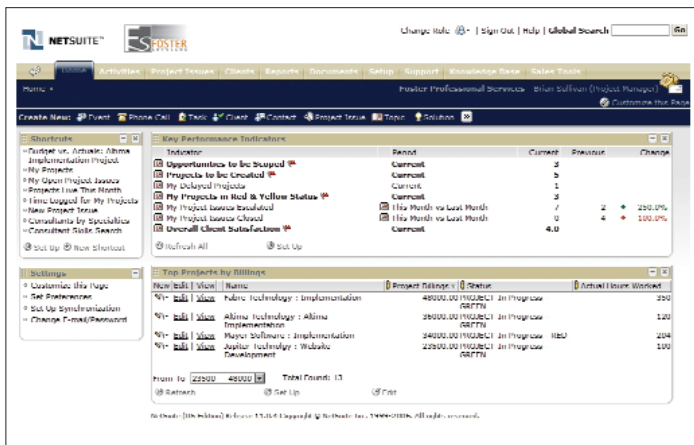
NETSUITE™ FOSTER

Change Role | Sign Out | Help | Global Search Go

Home Activities Project Issues Clients Reports Documents Setup Support Knowledge Base Sales Tools

Home ▾ Foster Professional Services Brian Sullivan (Project Manager)

Customize this Page

Create New: Event Phone Call Task Client Contact Project Issue Topic Solution

Shortcuts

» Budget vs. Actuals: Altima Implementation Project
» My Projects
» My Open Project Issues
» Projects Live This Month
» Time Logged for My Projects
» New Project Issue
» Consultants by Specialties
» Consultant Skills Search

Set Up New Shortcut

Settings

» Customize this Page
» Set Preferences
» Set Up Synchronization
» Change E-mail/Password

Key Performance Indicators

| Indicator | Period | Current | Previous | Change |
|---|---|---|---|---|
| Opportunities to be Scoped | Current | 3 | | |
| Projects to be Created | Current | 5 | | |
| My Delayed Projects | Current | 1 | | |
| My Projects in Red & Yellow Status | Current | 3 | | |
| My Project Issues Escalated | This Month vs Last Month | 7 | 2 | 250.0% |
| My Project Issues Closed | This Month vs Last Month | 0 | 4 | 100.0% |
| Overall Client Satisfaction | Current | 4.0 | | |

Refresh All Set Up

Top Projects by Billings

| New Edit \| View | Name | Project Billings | Status | Actual Hours Worked |
|---|---|---|---|---|
| Edit \| View | Fabre Technology : Implementation | 48000.00 PROJECT GREEN | In Progress | 350 |
| Edit \| View | Altima Technology : Altima Implementation | 36000.00 PROJECT GREEN | In Progress | 120 |
| Edit \| View | Mayer Software : Implementation | 34000.00 PROJECT RED | In Progress | 204 |
| Edit \| View | Jupiter Technology : Website Development | 23500.00 PROJECT GREEN | In Progress | 100 |

From To 23500 48000 Total Found: 13

Refresh Set Up Edit

NetSuite (DS Edition) Release 11.0.4 Copyright © NetSuite Inc. 1999-2006. All rights reserved.